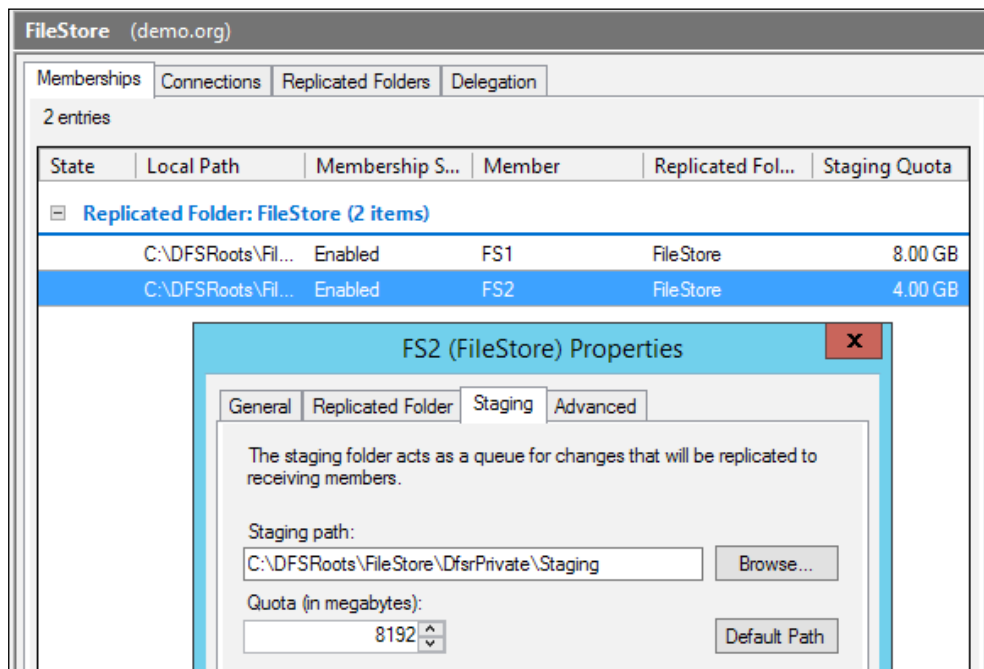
FileStore (demo.org)

Memberships | Connections | Replicated Folders | Delegation

2 entries

| State | Local Path | Membership S... | Member | Replicated Fol... | Staging Quota |
|---|---|---|---|---|---|
| Replicated Folder: FileStore (2 items) | | | | | |
| | C:\DFSRoots\Fil... | Enabled | FS1 | FileStore | 8.00 GB |
| | C:\DFSRoots\Fil... | Enabled | FS2 | FileStore | 4.00 GB |

FS2 (FileStore) Properties

x

General | Replicated Folder | Staging | Advanced

The staging folder acts as a queue for changes that will be replicated to receiving members.

Staging path:

C:\DFSRoots\FileStore\DfsrPrivate\Staging

Browse...

Quota (in megabytes):

8192

Default Path